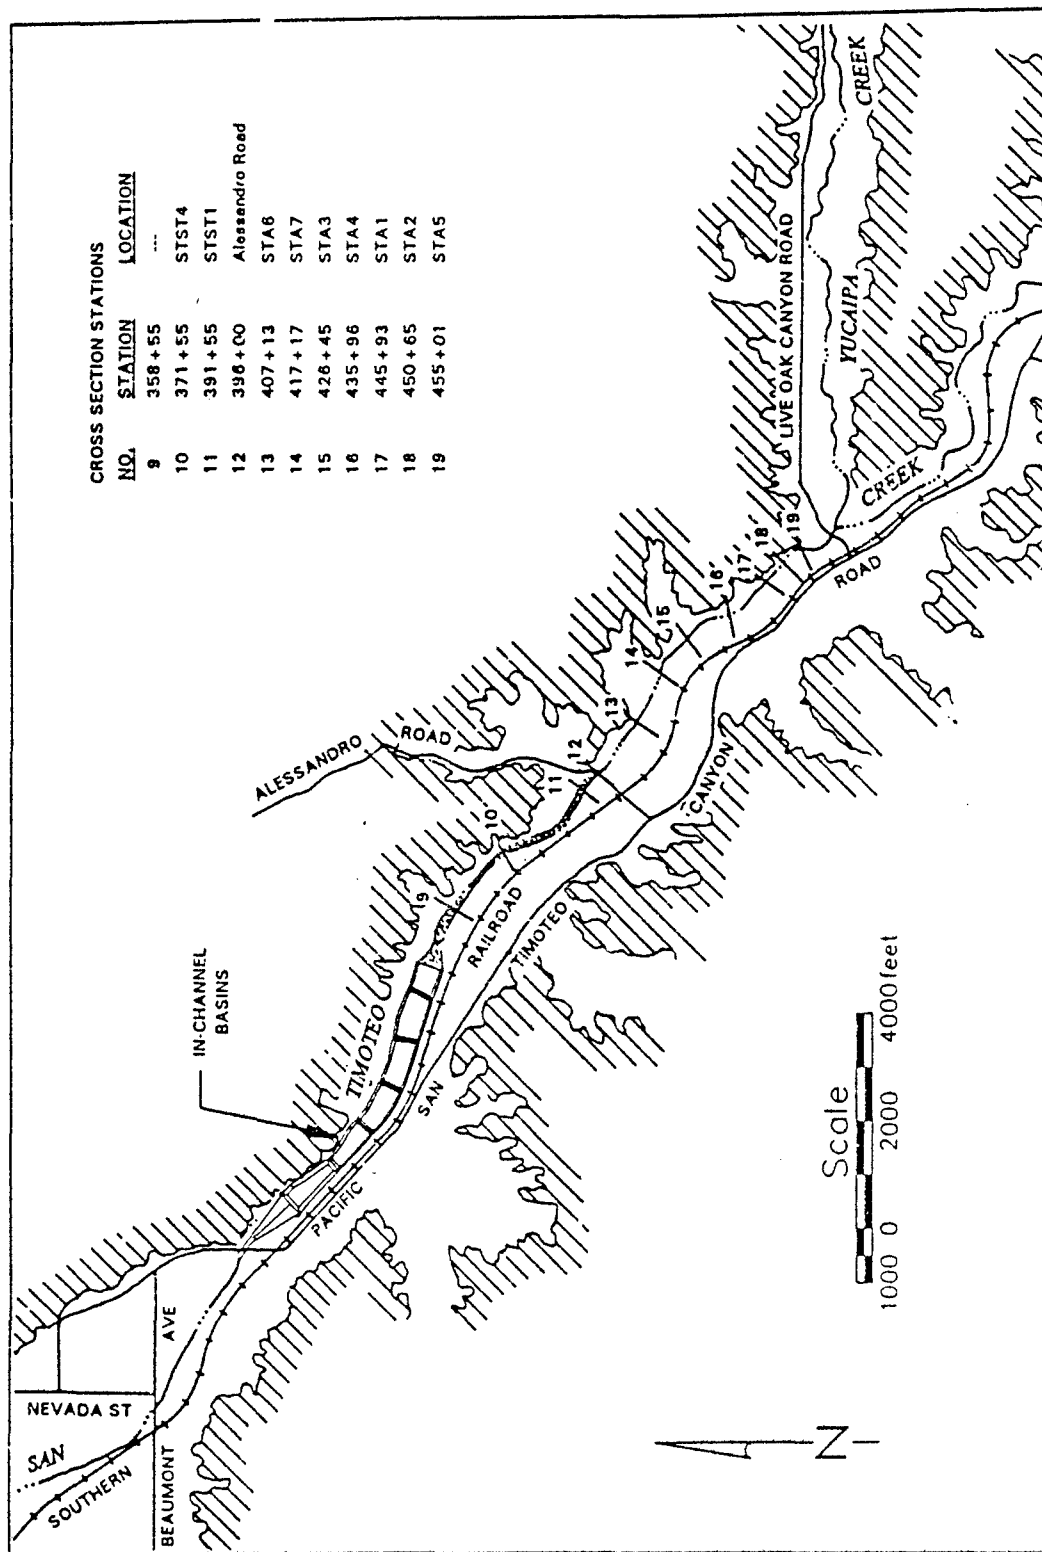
CROSS SECTION STATIONS

| NO. | STATION | LOCATION |
|---|---|---|
| 9 | 358+55 | --- |
| 10 | 371+55 | STST4 |
| 11 | 391+55 | STST1 |
| 12 | 398+00 | Alessandro Road |
| 13 | 407+13 | STA6 |
| 14 | 417+17 | STA7 |
| 15 | 428+45 | STA3 |
| 16 | 435+96 | STA4 |
| 17 | 445+93 | STA1 |
| 18 | 450+65 | STA2 |
| 19 | 455+01 | STA5 |

LIVE OAK CANYON ROAD

YUCAIPA

CREEK

CREEK

ROAD

ALESSANDRO

ROAD

19 18 17 16 15 14 13 12 11 10 9

CANYON

RAILROAD

TIMOTEO

IN-CHANNEL BASINS

TIMOTEO

SAN

PACIFIC

NEVADA ST

AVE

BEAUMONT

SAN

SOUTHERN

Scale

1000 0 2000 4000 feet

N